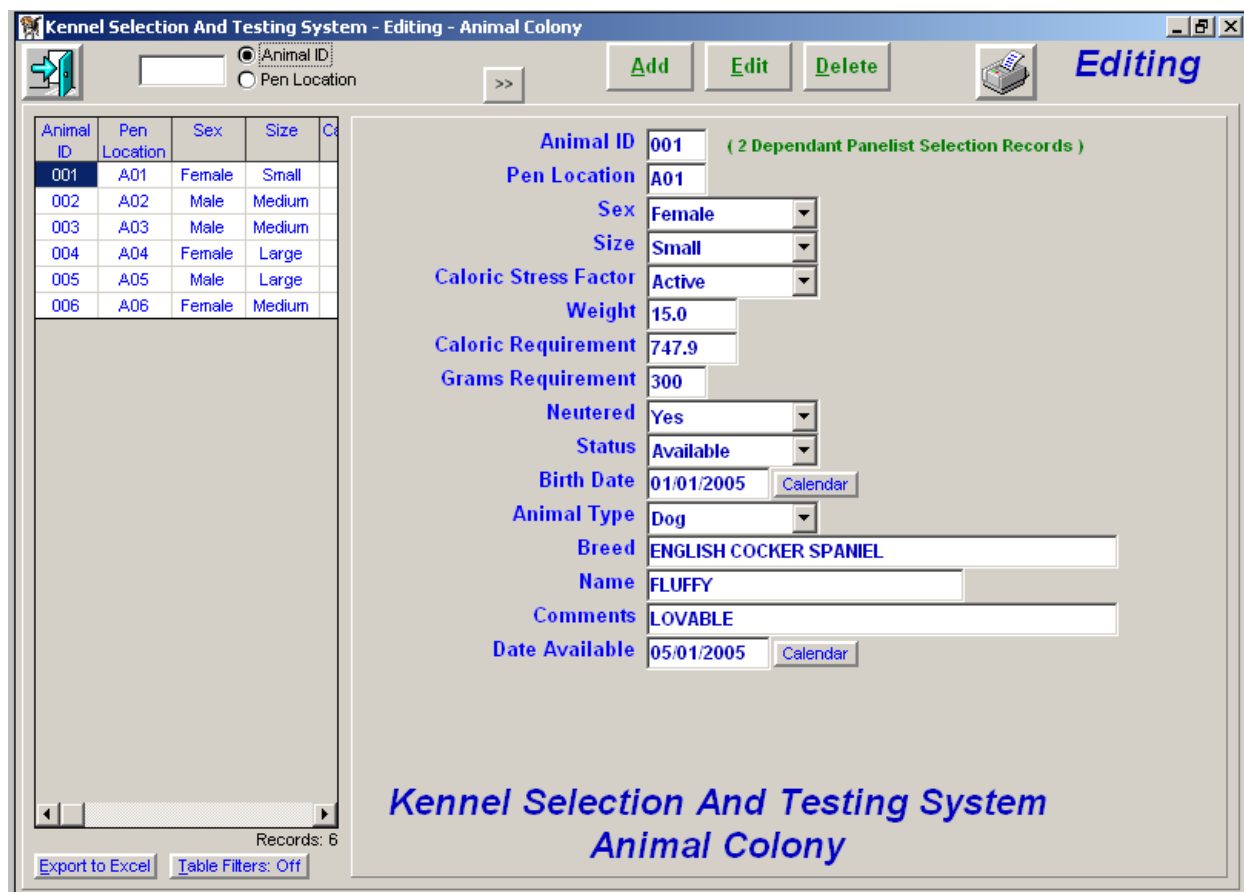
Kennel Selection And Testing System - Editing - Animal Colony

Animal ID
Pen Location
>>
Add
Edit
Delete
Editing

| Animal ID | Pen Location | Sex | Size | Ca |
|---|---|---|---|---|
| 001 | A01 | Female | Small | |
| 002 | A02 | Male | Medium | |
| 003 | A03 | Male | Medium | |
| 004 | A04 | Female | Large | |
| 005 | A05 | Male | Large | |
| 006 | A06 | Female | Medium | |

Records: 6
Export to Excel
Table Filters: Off

Animal ID 001 ( 2 Dependant Panelist Selection Records )
Pen Location A01
Sex Female
Size Small
Caloric Stress Factor Active
Weight 15.0
Caloric Requirement 747.9
Grams Requirement 300
Neutered Yes
Status Available
Birth Date 01/01/2005 Calendar
Animal Type Dog
Breed ENGLISH COCKER SPANIEL
Name FLUFFY
Comments LOVABLE
Date Available 05/01/2005 Calendar

Kennel Selection And Testing System
Animal Colony